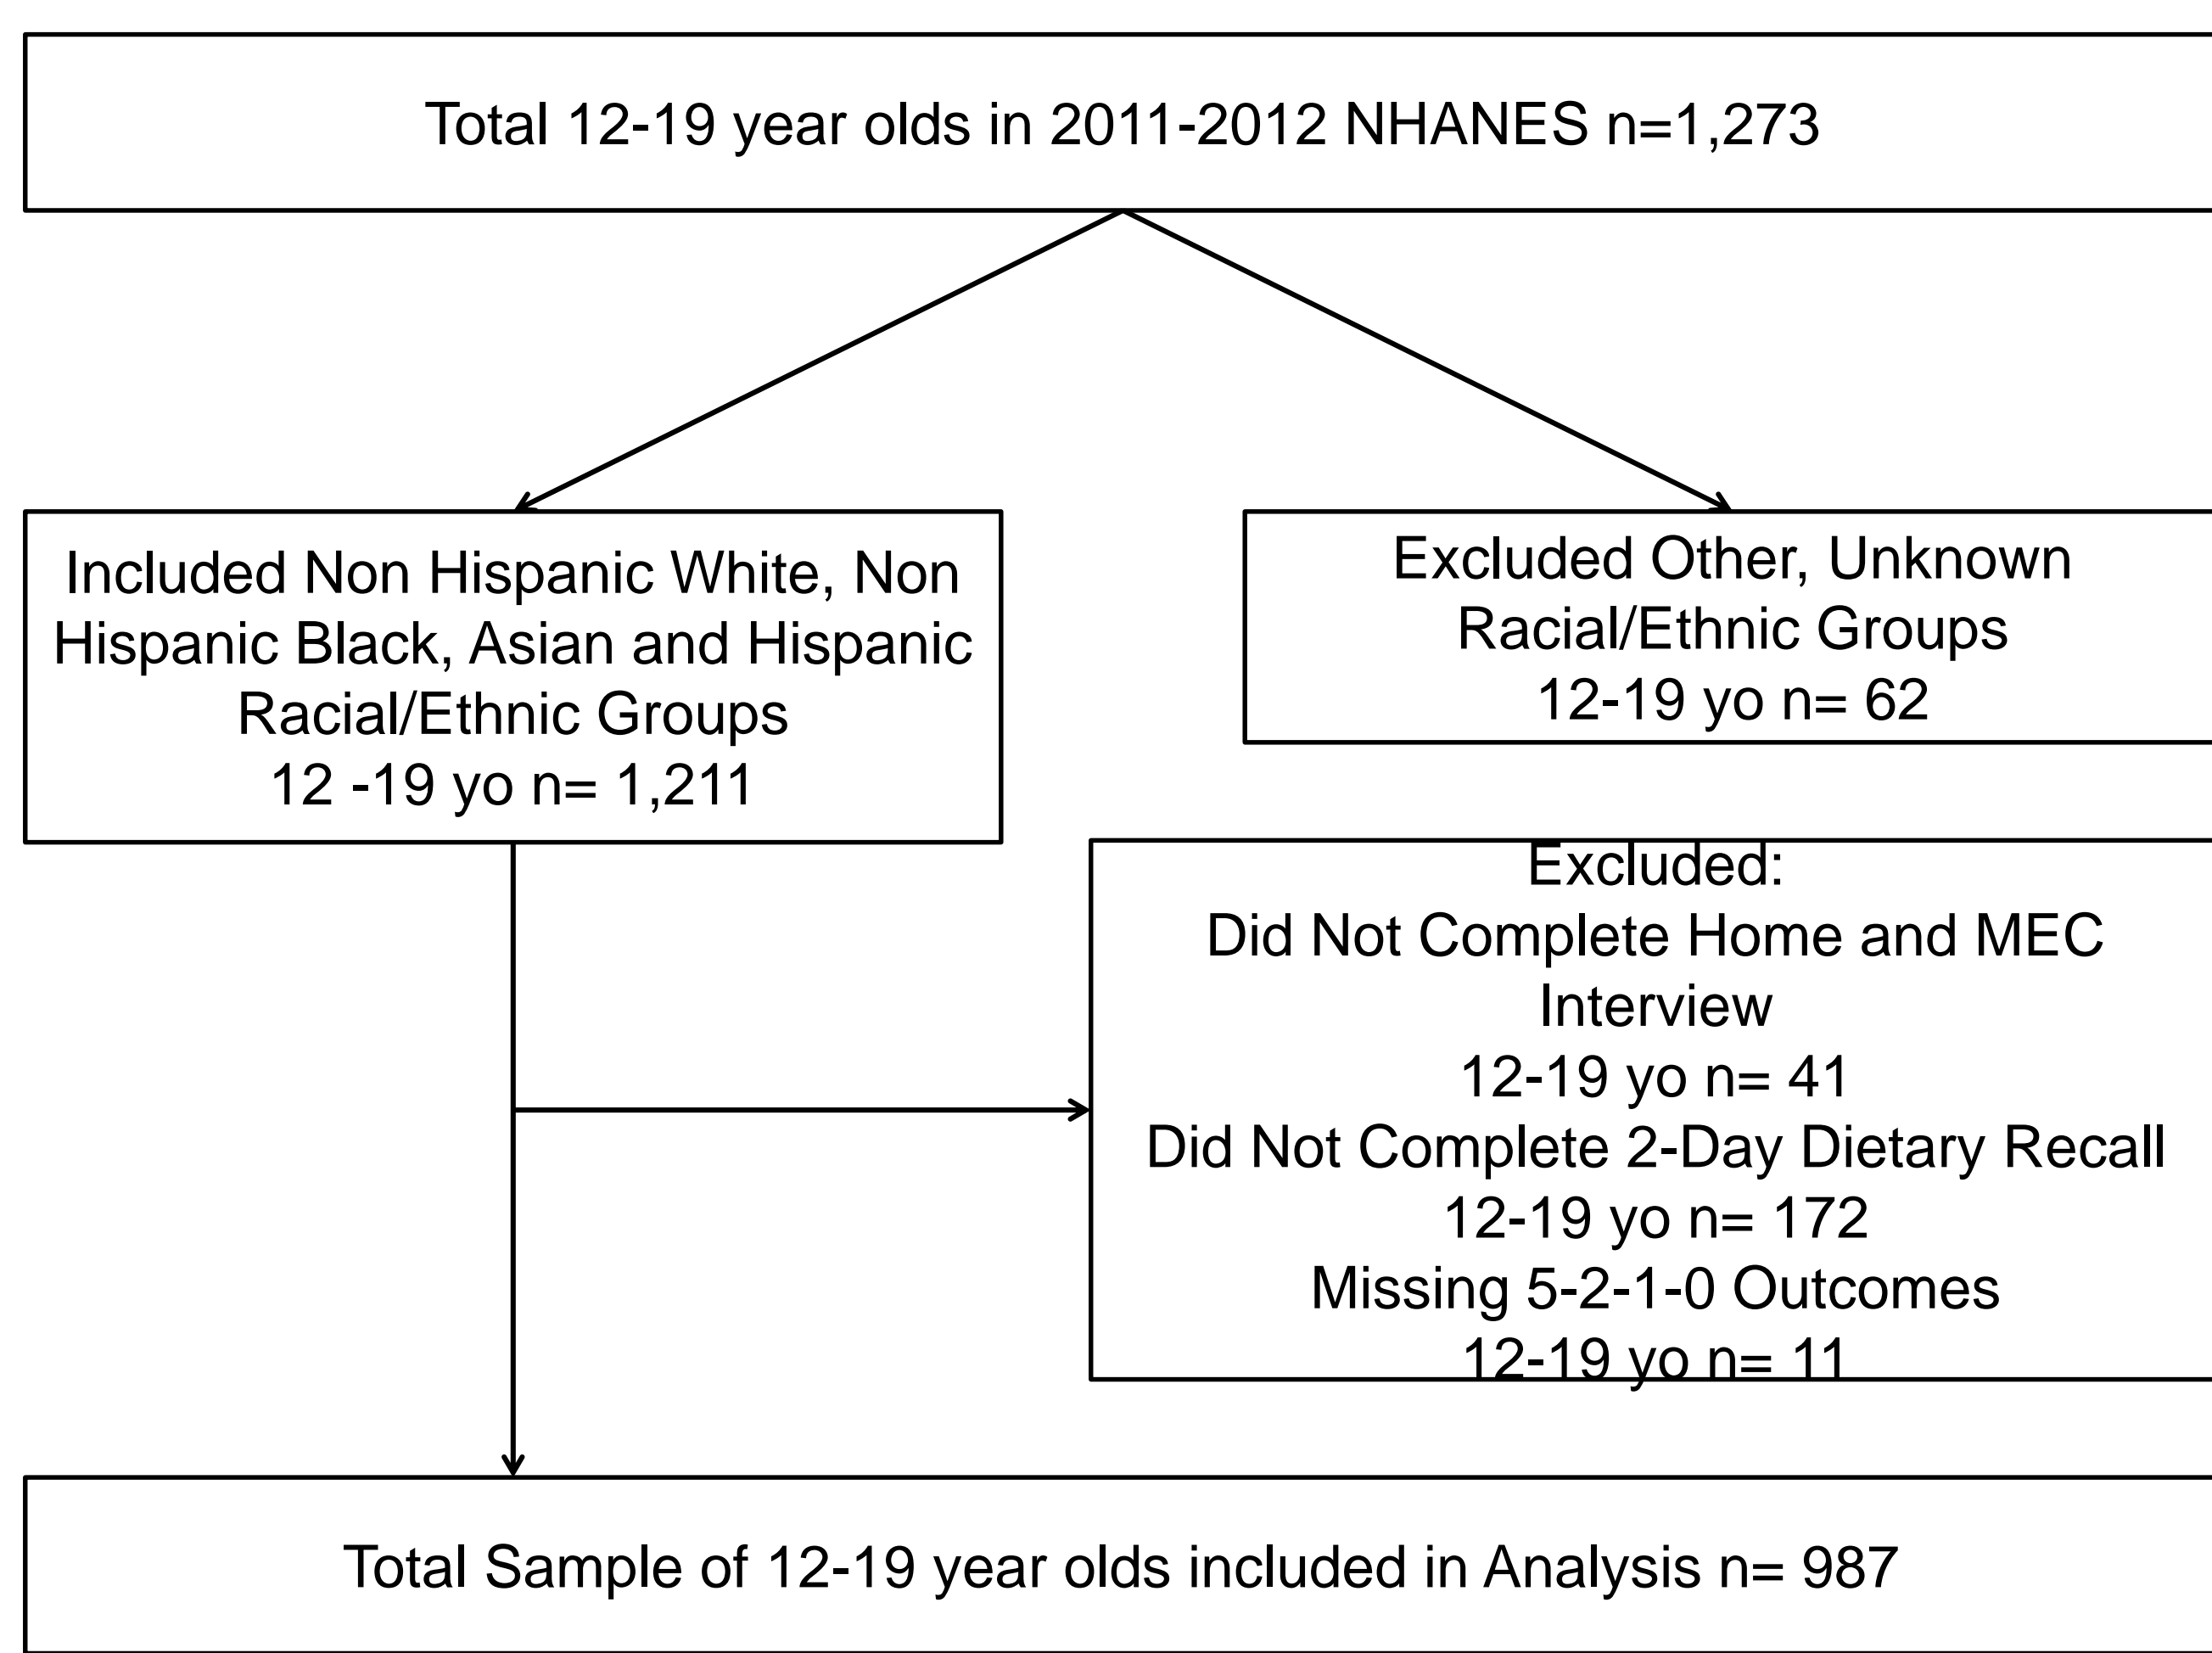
Total 12-19 year olds in 2011-2012 NHANES n=1,273

Included Non Hispanic White, Non Hispanic Black, Asian and Hispanic Racial/Ethnic Groups
12 -19 yo n= 1,211

Excluded Other, Unknown Racial/Ethnic Groups
12-19 yo n= 62

Excluded:
Did Not Complete Home and MEC Interview
12-19 yo n= 41
Did Not Complete 2-Day Dietary Recall
12-19 yo n= 172
Missing 5-2-1-0 Outcomes
12-19 yo n= 11

Total Sample of 12-19 year olds included in Analysis n= 987